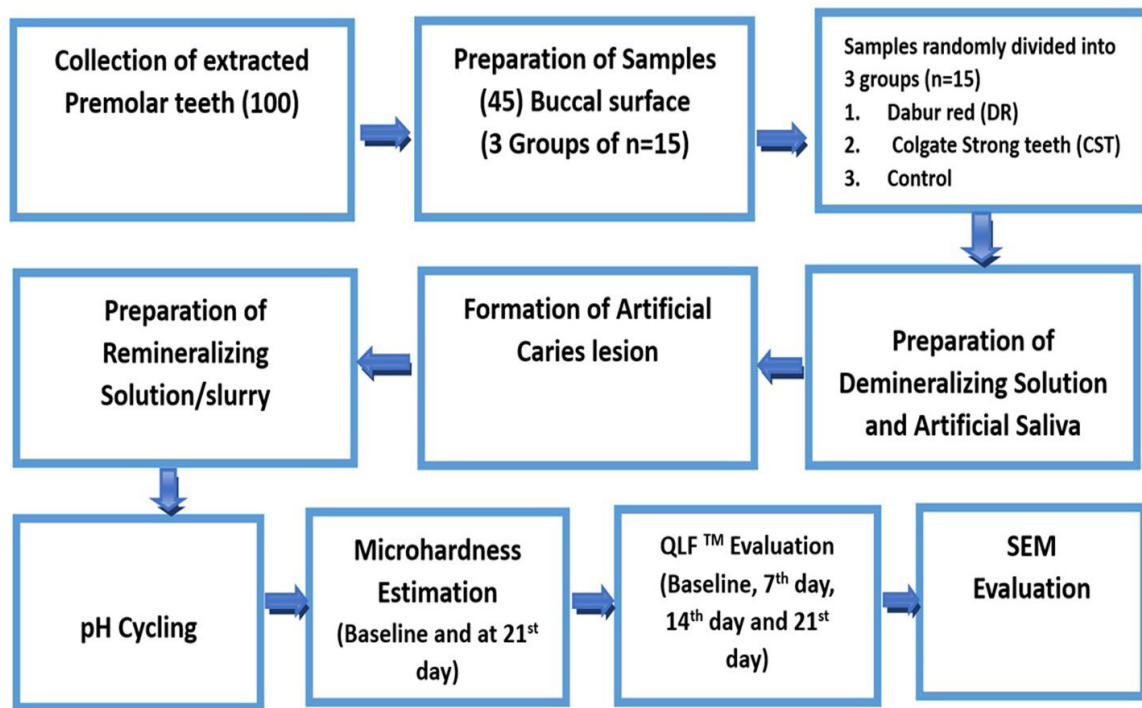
Collection of extracted Premolar teeth (100)

Preparation of Samples (45) Buccal surface (3 Groups of n=15)

Samples randomly divided into 3 groups (n=15)
1. Dabur red (DR)
2. Colgate Strong teeth (CST)
3. Control

Preparation of Demineralizing Solution and Artificial Saliva

Formation of Artificial Caries lesion

Preparation of Remineralizing Solution/slurry

pH Cycling

Microhardness Estimation (Baseline and at 21$^{st}$ day)

QLF $^{TM}$ Evaluation (Baseline, 7$^{th}$ day, 14$^{th}$ day and 21$^{st}$ day)

SEM Evaluation